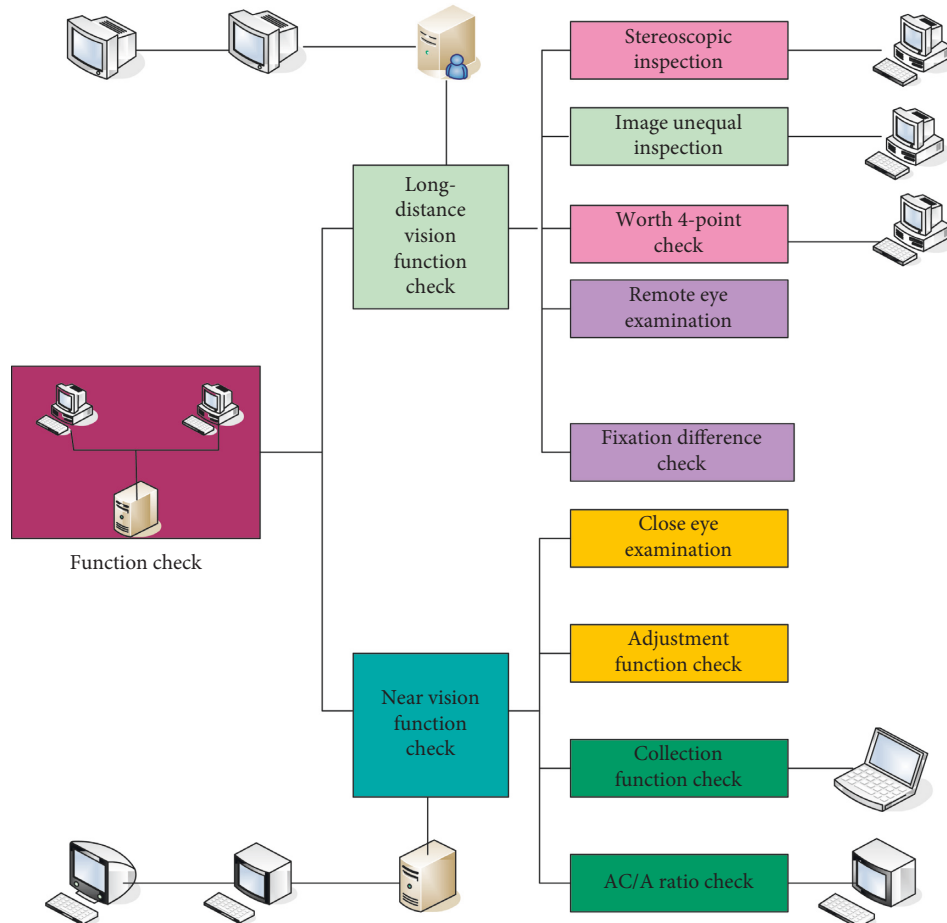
Stereoscopic inspection

Image unequal inspection

Long-distance vision function check

Worth 4-point check

Remote eye examination

Fixation difference check

Function check

Close eye examination

Adjustment function check

Near vision function check

Collection function check

AC/A ratio check